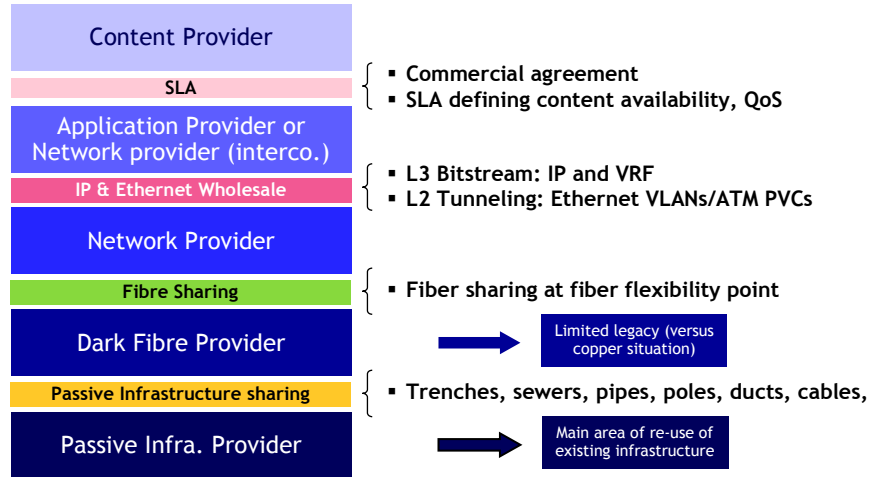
Content Provider

SLA

Application Provider or Network provider (interco.)

IP & Ethernet Wholesale

Network Provider

Fibre Sharing

Dark Fibre Provider

Passive Infrastructure sharing

Passive Infra. Provider

▪ Commercial agreement
▪ SLA defining content availability, QoS

▪ L3 Bitstream: IP and VRF
▪ L2 Tunneling: Ethernet VLANs/ATM PVCs

▪ Fiber sharing at fiber flexibility point

Limited legacy (versus copper situation)

▪ Trenches, sewers, pipes, poles, ducts, cables,

Main area of re-use of existing infrastructure